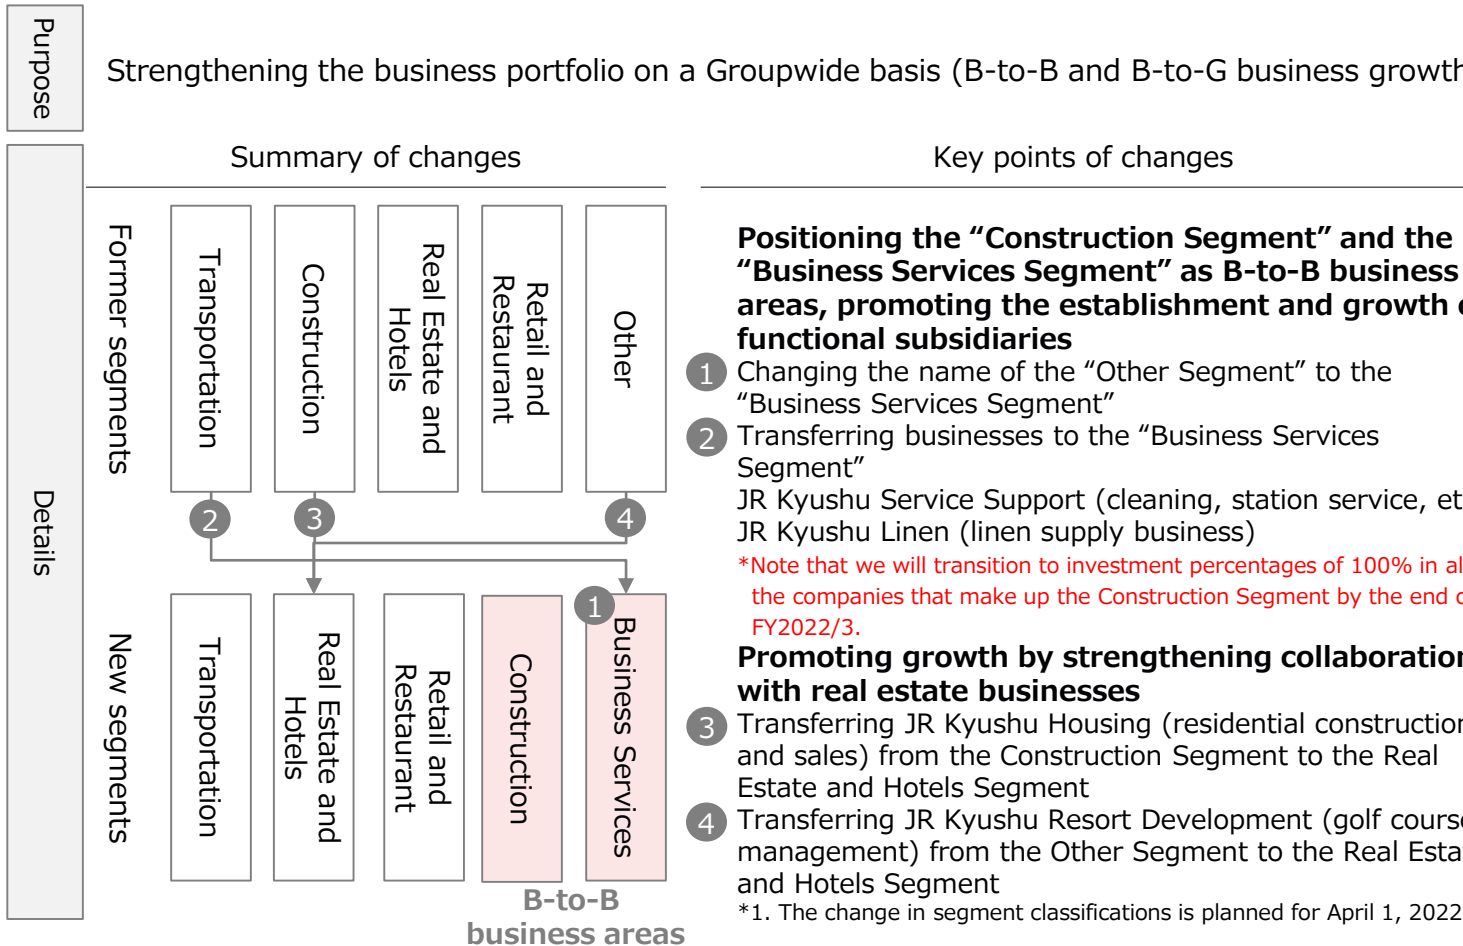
Purpose

Strengthening the business portfolio on a Groupwide basis (B-to-B and B-to-G business growth

Details

Summary of changes

Former segments

Transportation

Construction

Real Estate and Hotels

Retail and Restaurant

Other

2

3

4

New segments

Transportation

Real Estate and Hotels

Retail and Restaurant

Construction

1

Business Services

B-to-B business areas

Key points of changes

**Positioning the "Construction Segment" and the "Business Services Segment" as B-to-B business areas, promoting the establishment and growth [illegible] functional subsidiaries**

1 Changing the name of the "Other Segment" to the "Business Services Segment"

2 Transferring businesses to the "Business Services Segment"
JR Kyushu Service Support (cleaning, station service, et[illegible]
JR Kyushu Linen (linen supply business)
*Note that we will transition to investment percentages of 100% in al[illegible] the companies that make up the Construction Segment by the end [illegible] FY2022/3.

**Promoting growth by strengthening collaboratio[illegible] with real estate businesses**

3 Transferring JR Kyushu Housing (residential constructio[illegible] and sales) from the Construction Segment to the Real Estate and Hotels Segment

4 Transferring JR Kyushu Resort Development (golf cours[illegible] management) from the Other Segment to the Real Esta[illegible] and Hotels Segment

*1. The change in segment classifications is planned for April 1, 2022